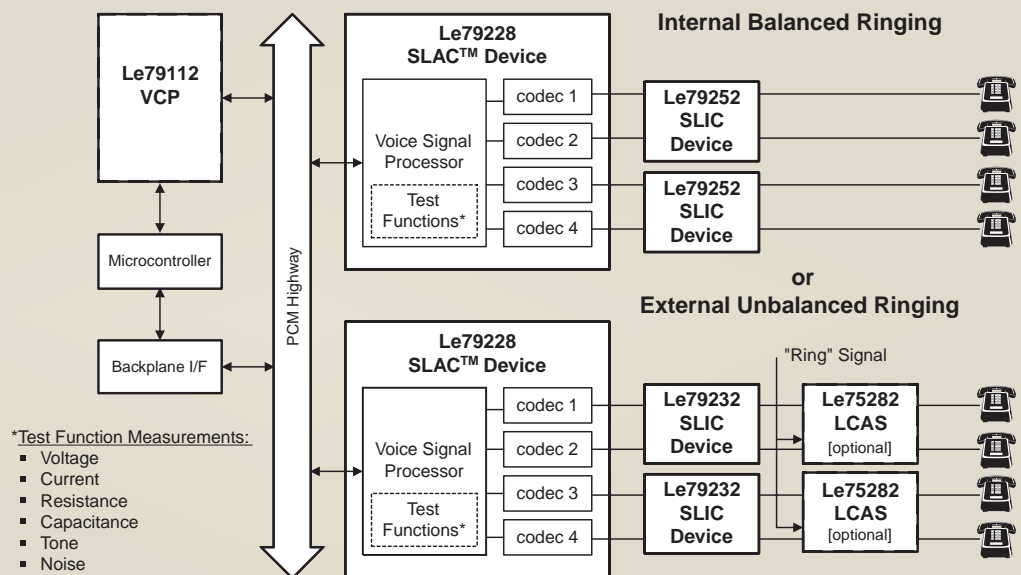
Le79112
VCP

Microcontroller

Backplane I/F

PCM Highway

Le79228
SLAC$^{TM}$ Device

Voice Signal Processor

Test Functions*

codec 1
codec 2
codec 3
codec 4

Internal Balanced Ringing

Le79252
SLIC
Device

Le79252
SLIC
Device

or
External Unbalanced Ringing

Le79228
SLAC$^{TM}$ Device

Voice Signal Processor

Test Functions*

codec 1
codec 2
codec 3
codec 4

"Ring" Signal

Le79232
SLIC
Device

Le79232
SLIC
Device

Le75282
LCAS
[optional]

Le75282
LCAS
[optional]

*Test Function Measurements:
- Voltage
- Current
- Resistance
- Capacitance
- Tone
- Noise